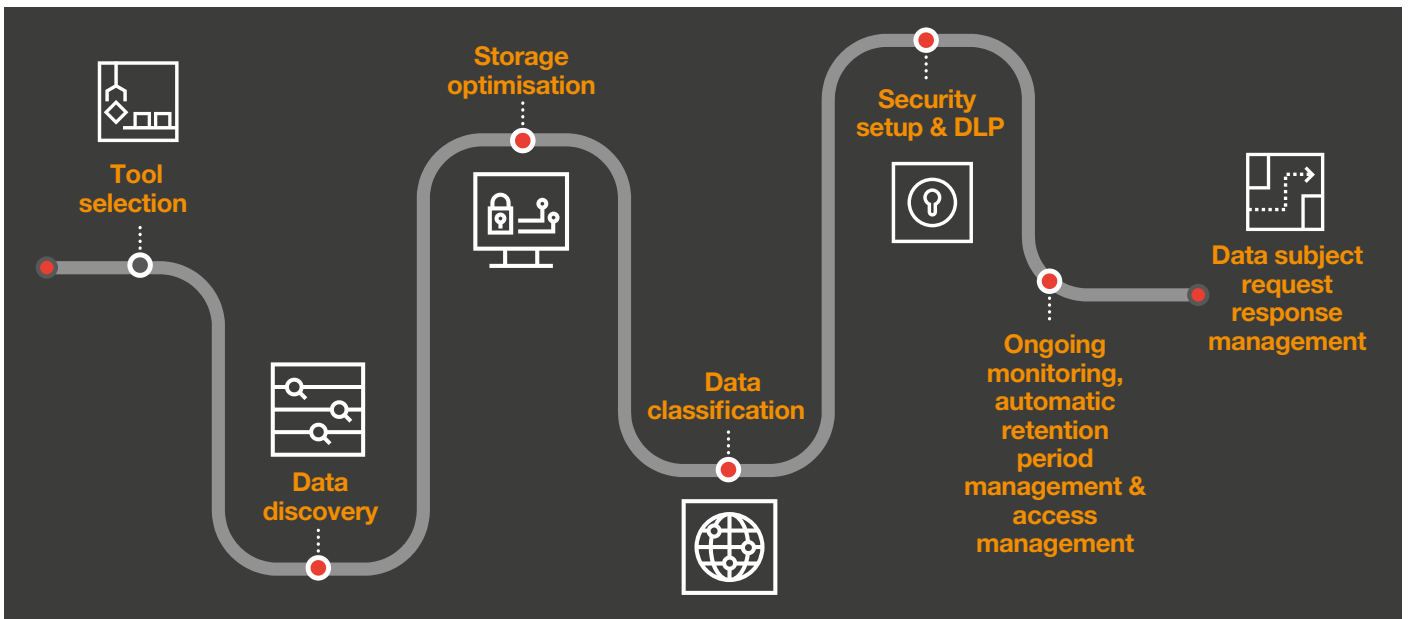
Tool selection

Data discovery

Storage optimisation

Data classification

Security setup & DLP

Ongoing monitoring, automatic retention period management & access management

Data subject request response management